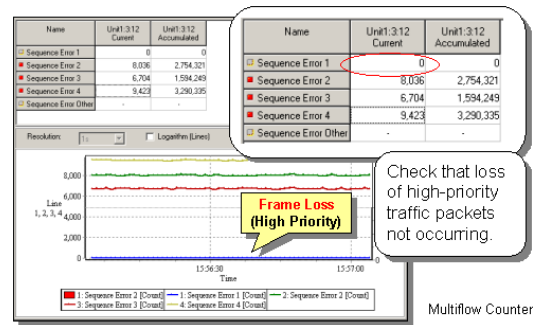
| Name | Unit1:3:12 Current | Unit1:3:12 Accumulated |
|---|---|---|
| Sequence Error 1 | 0 | 0 |
| Sequence Error 2 | 8,036 | 2,754,321 |
| Sequence Error 3 | 6,704 | 1,594,249 |
| Sequence Error 4 | 9,423 | 3,290,335 |
| Sequence Error Other | - | - |

| Name | Unit1:3:12 Current | Unit1:3:12 Accumulated |
|---|---|---|
| Sequence Error 1 | 0 | 0 |
| Sequence Error 2 | 8,036 | 2,754,321 |
| Sequence Error 3 | 6,704 | 1,594,249 |
| Sequence Error 4 | 9,423 | 3,290,335 |
| Sequence Error Other | - | - |

Resolution: 1s

Logarithm (Lines)

8,000
6,000
4,000
2,000
0

Line 1, 2, 3, 4

15:56:30
15:57:00
Time

Frame Loss (High Priority)

Check that loss of high-priority traffic packets not occurring.

1: Sequence Error 2 [Count]
1: Sequence Error 1 [Count]
2: Sequence Error 2 [Count]
3: Sequence Error 3 [Count]
4: Sequence Error 4 [Count]

Multiflow Counter